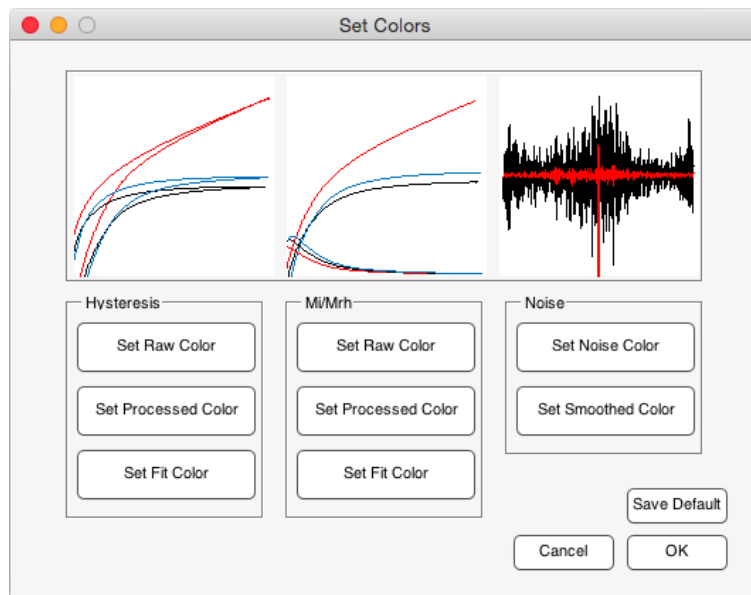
Set Colors

Hysteresis

Set Raw Color

Set Processed Color

Set Fit Color

Mi/Mrh

Set Raw Color

Set Processed Color

Set Fit Color

Noise

Set Noise Color

Set Smoothed Color

Save Default

Cancel

OK